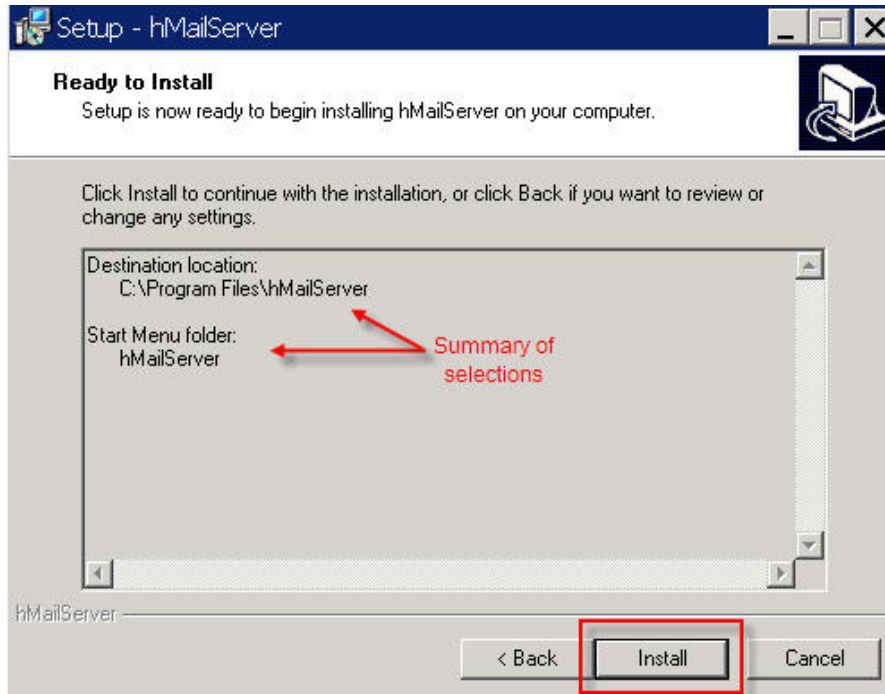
Setup - hMailServer

Ready to Install

Setup is now ready to begin installing hMailServer on your computer.

Click Install to continue with the installation, or click Back if you want to review or change any settings.

Destination location:
C:\Program Files\hMailServer

Start Menu folder:
hMailServer

Summary of selections

hMailServer

< Back

Install

Cancel